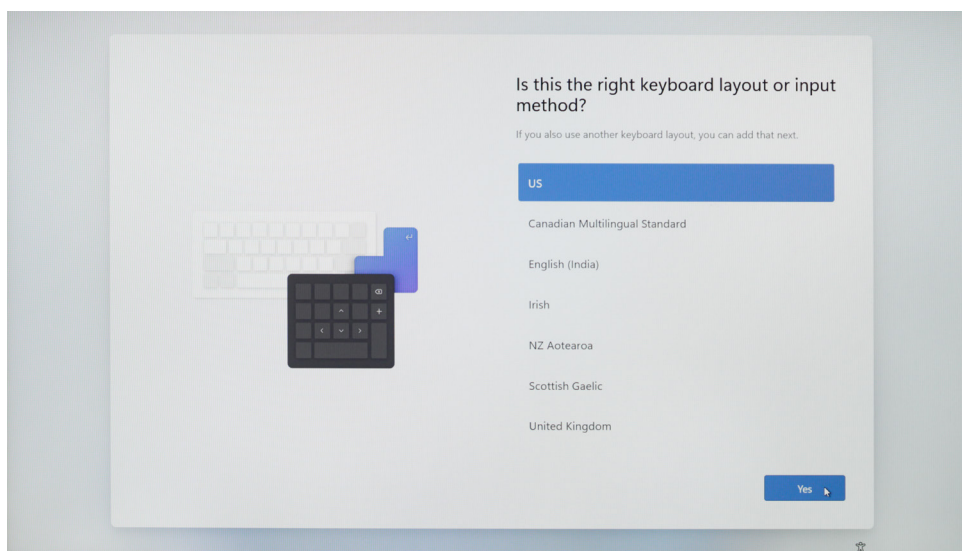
Is this the right keyboard layout or input method?

If you also use another keyboard layout, you can add that next.

US

Canadian Multilingual Standard

English (India)

Irish

NZ Aotearoa

Scottish Gaelic

United Kingdom

Yes